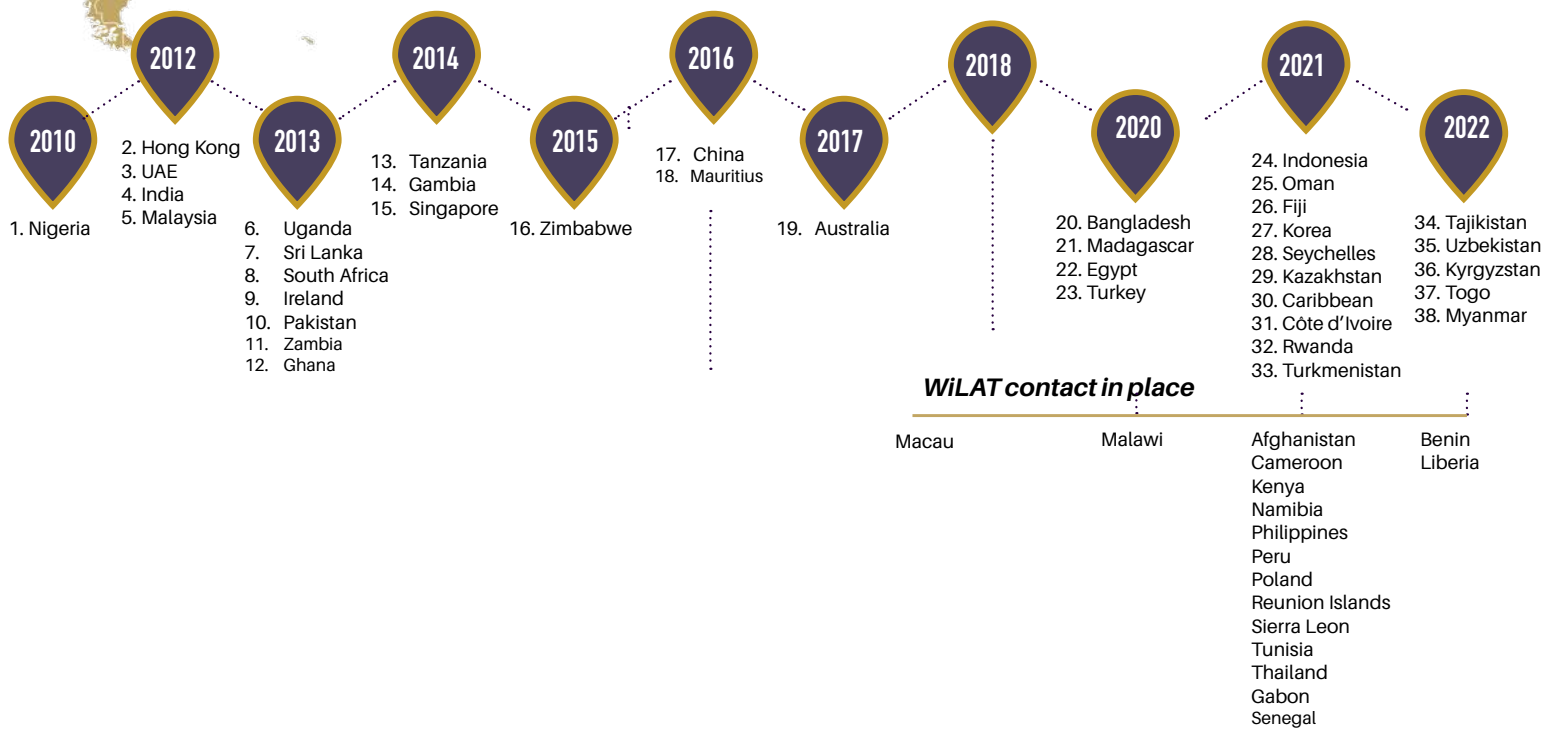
2010

1. Nigeria

2012

2. Hong Kong
3. UAE
4. India
5. Malaysia

2013

6. Uganda
7. Sri Lanka
8. South Africa
9. Ireland
10. Pakistan
11. Zambia
12. Ghana

2014

13. Tanzania
14. Gambia
15. Singapore

2015

16. Zimbabwe

2016

17. China
18. Mauritius

2017

19. Australia

2018

2020

20. Bangladesh
21. Madagascar
22. Egypt
23. Turkey

2021

24. Indonesia
25. Oman
26. Fiji
27. Korea
28. Seychelles
29. Kazakhstan
30. Caribbean
31. Côte d'Ivoire
32. Rwanda
33. Turkmenistan

2022

34. Tajikistan
35. Uzbekistan
36. Kyrgyzstan
37. Togo
38. Myanmar

WiLAT contact in place

Macau

Malawi

Afghanistan
Cameroon
Kenya
Namibia
Philippines
Peru
Poland
Reunion Islands
Sierra Leon
Tunisia
Thailand
Gabon
Senegal

Benin
Liberia